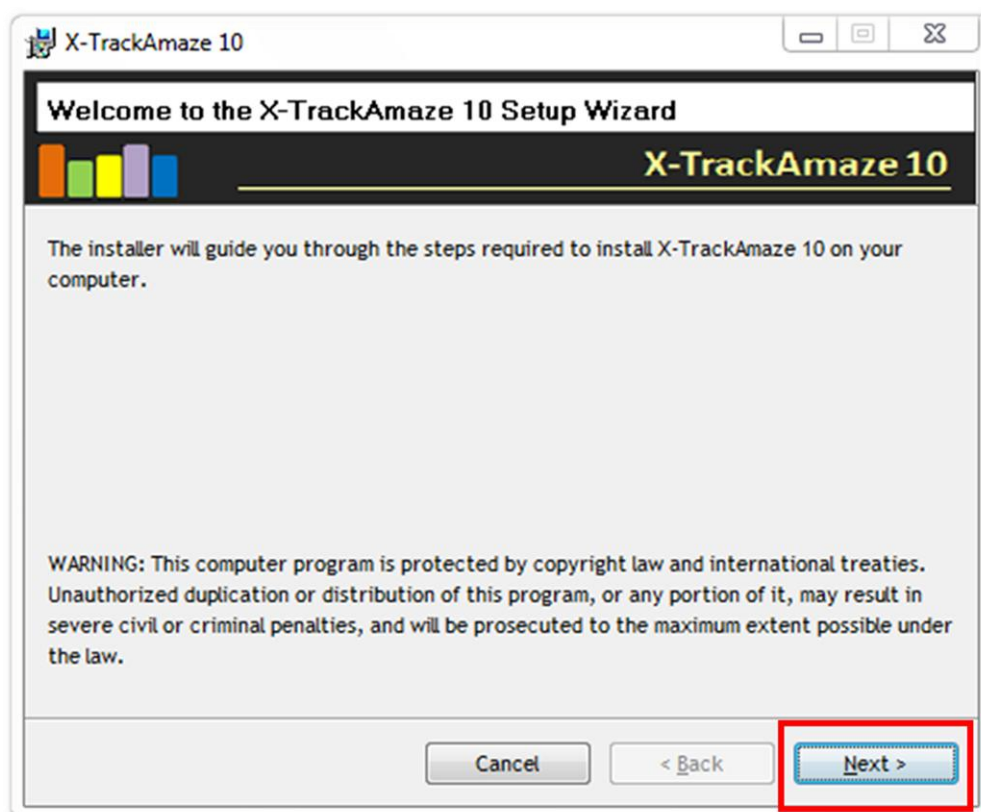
X-TrackAmaze 10

Welcome to the X-TrackAmaze 10 Setup Wizard

X-TrackAmaze 10

The installer will guide you through the steps required to install X-TrackAmaze 10 on your computer.

WARNING: This computer program is protected by copyright law and international treaties. Unauthorized duplication or distribution of this program, or any portion of it, may result in severe civil or criminal penalties, and will be prosecuted to the maximum extent possible under the law.

Cancel

< Back

Next >